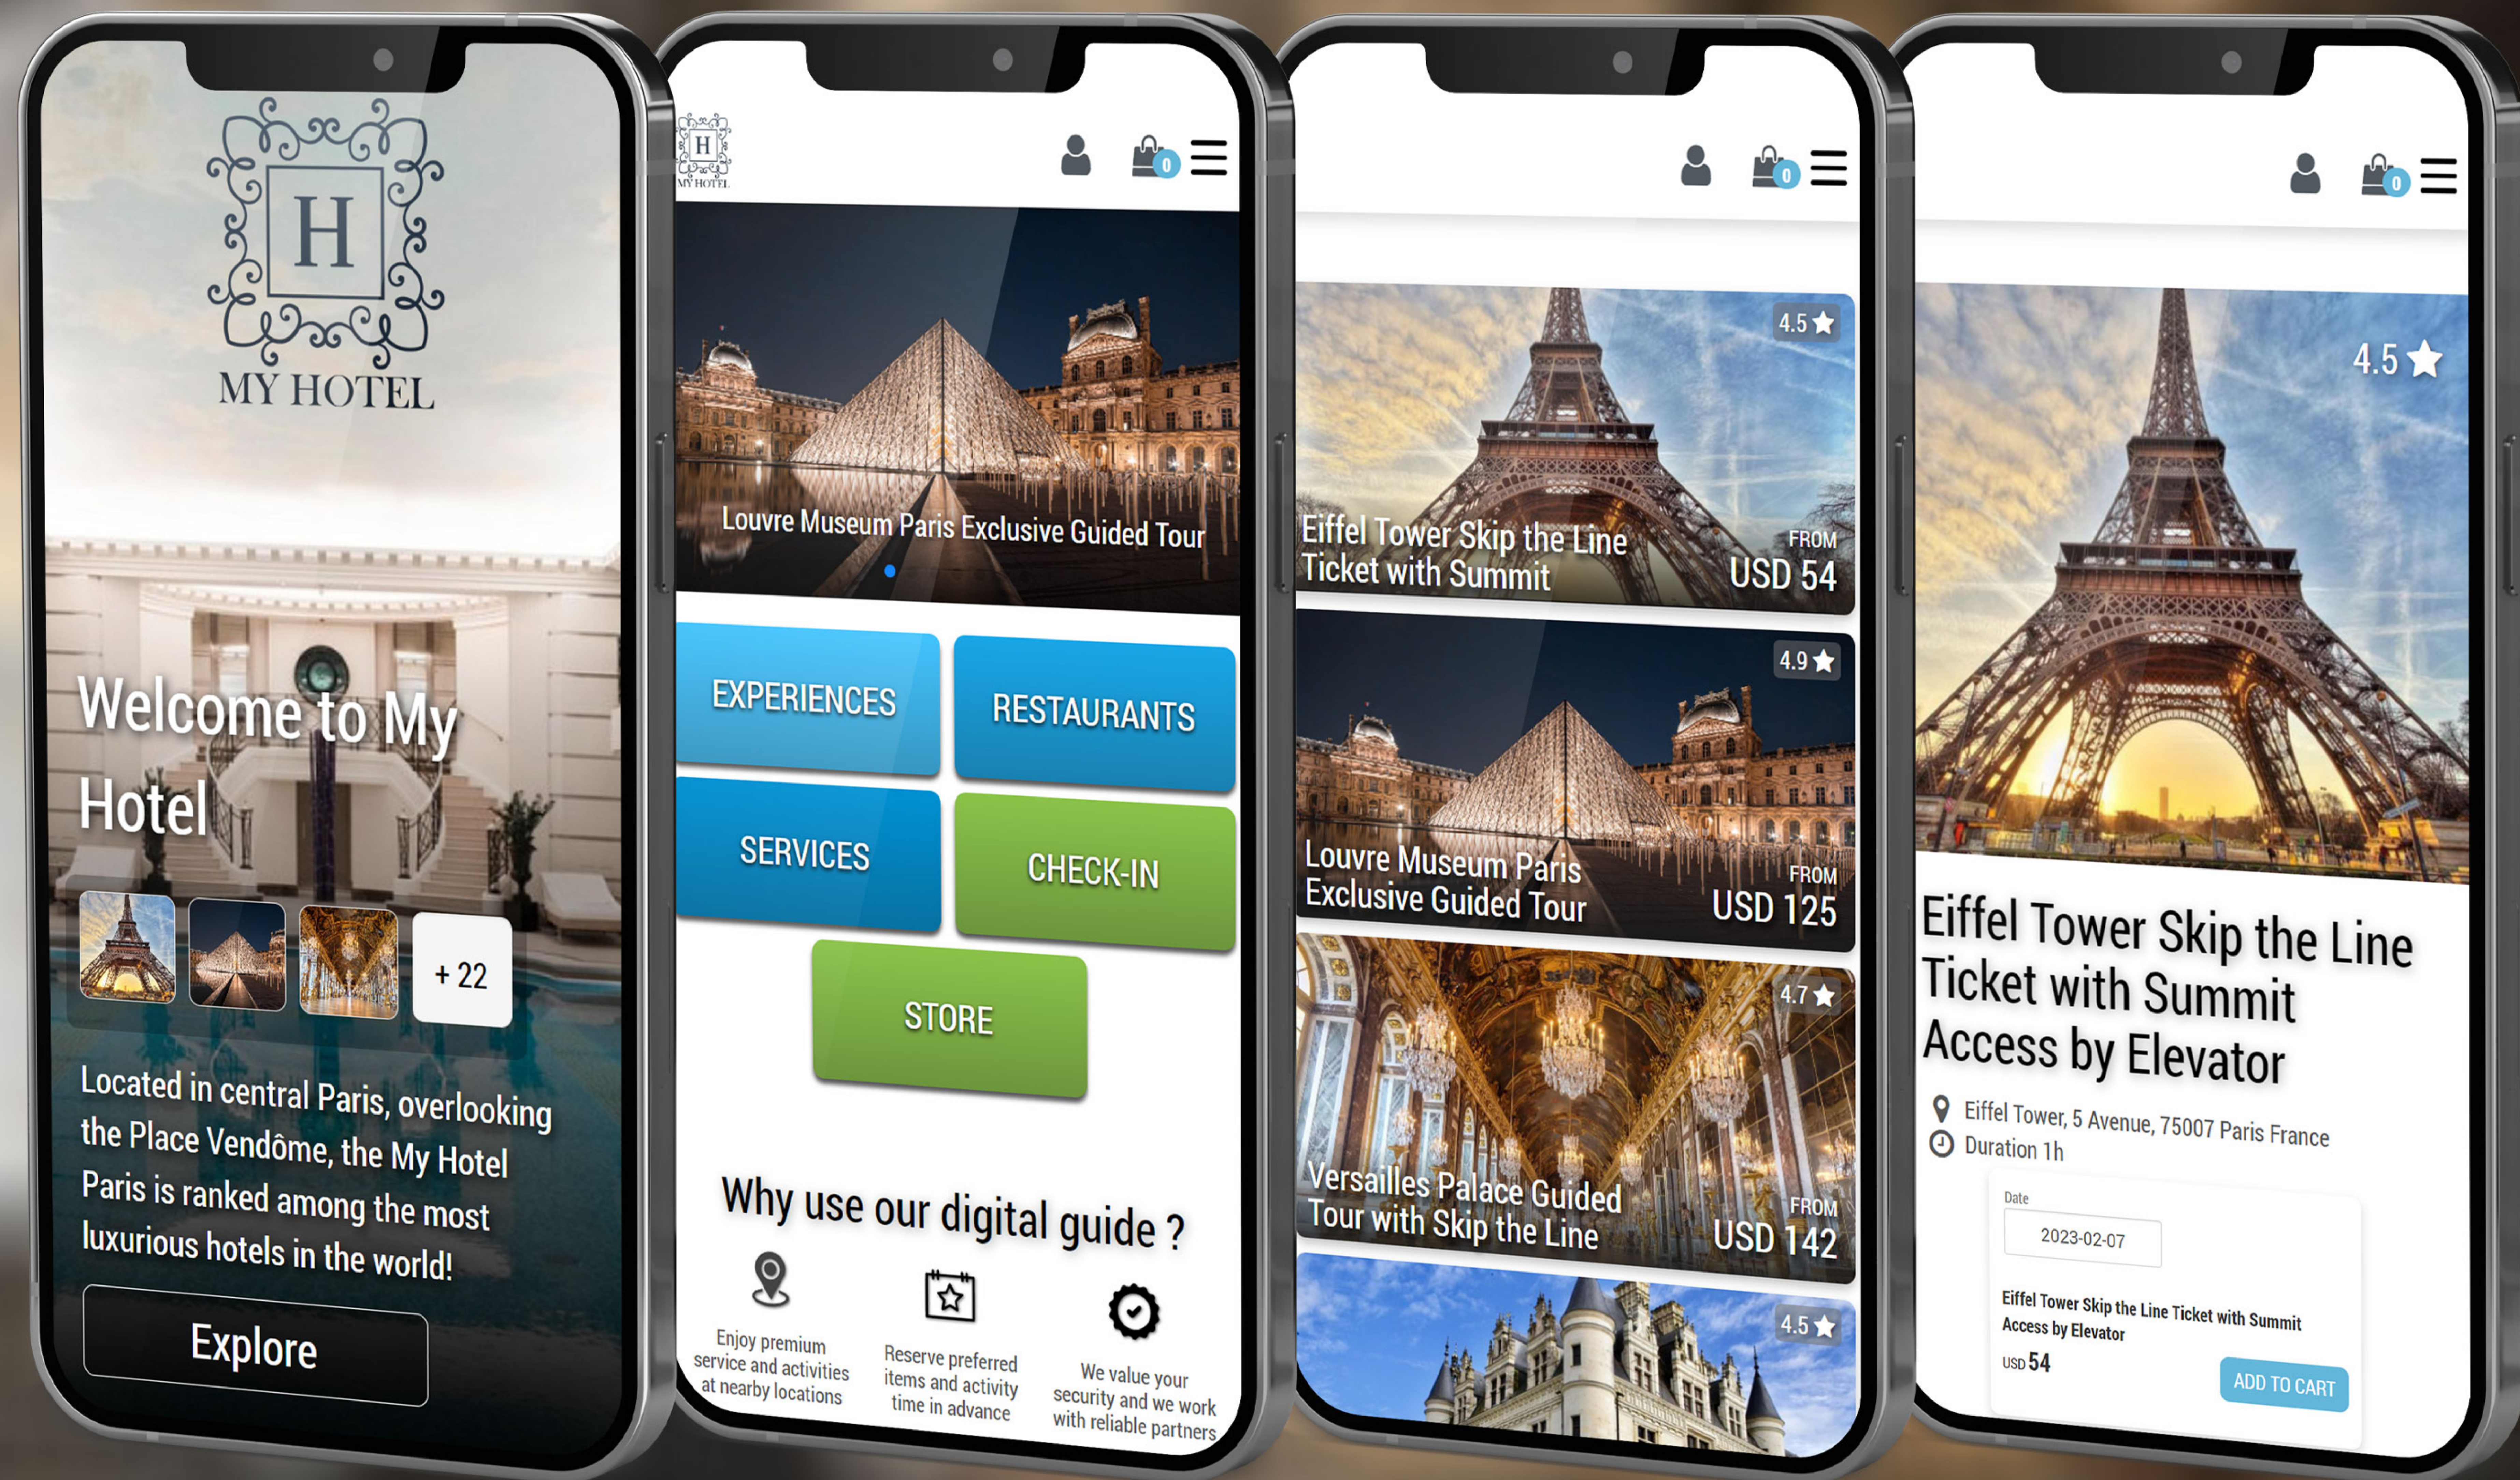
H
MY HOTEL

Welcome to My Hotel

+ 22

Located in central Paris, overlooking the Place Vendôme, the My Hotel Paris is ranked among the most luxurious hotels in the world!

Explore

H
MY HOTEL

0

Louvre Museum Paris Exclusive Guided Tour

EXPERIENCES

RESTAURANTS

SERVICES

CHECK-IN

STORE

Why use our digital guide ?

Enjoy premium service and activities at nearby locations

Reserve preferred items and activity time in advance

We value your security and we work with reliable partners

0

4.5

Eiffel Tower Skip the Line Ticket with Summit

FROM
USD 54

4.9

Louvre Museum Paris Exclusive Guided Tour

FROM
USD 125

4.7

Versailles Palace Guided Tour with Skip the Line

FROM
USD 142

4.5

0

4.5

Eiffel Tower Skip the Line Ticket with Summit Access by Elevator

Eiffel Tower, 5 Avenue, 75007 Paris France

Duration 1h

Date

2023-02-07

Eiffel Tower Skip the Line Ticket with Summit Access by Elevator

USD 54

ADD TO CART